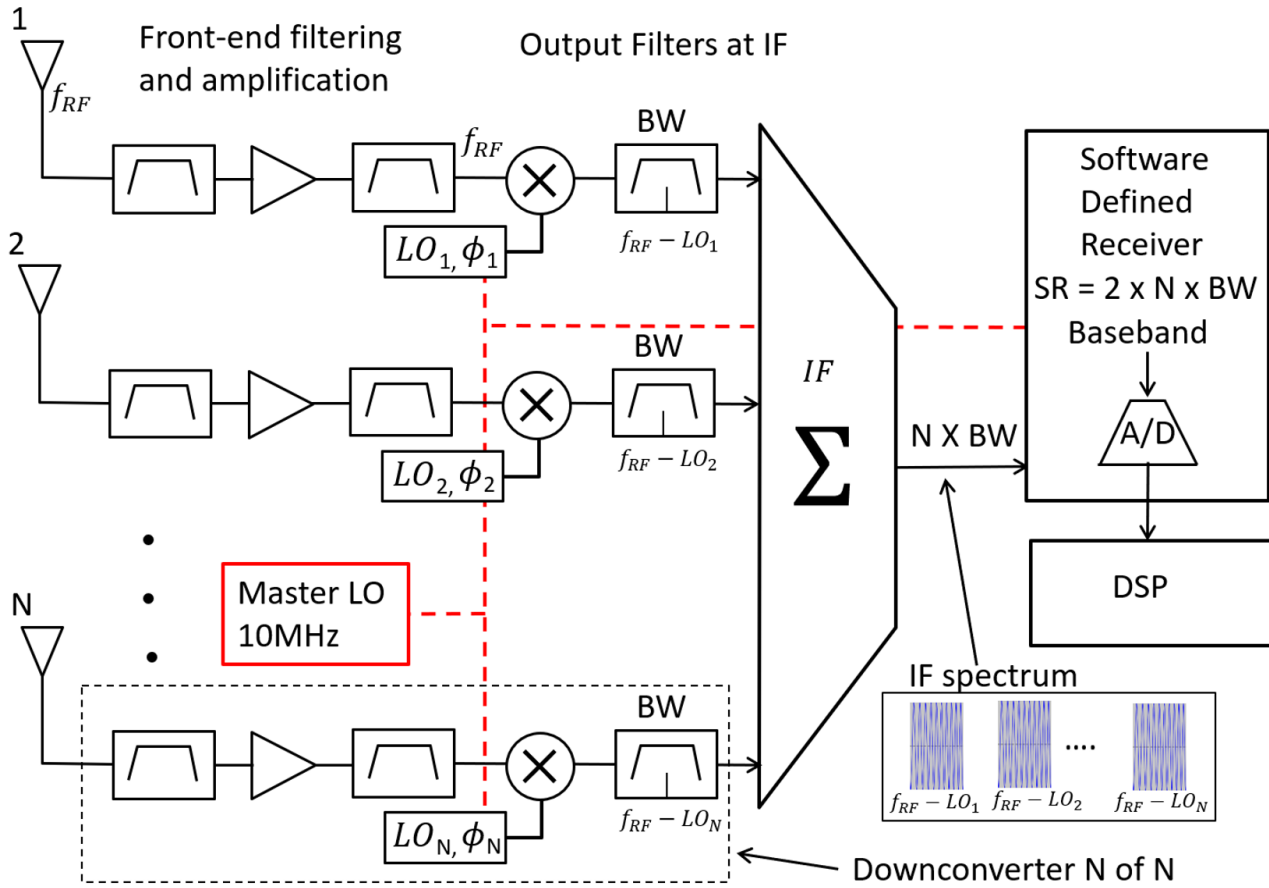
1

$f_{RF}$

Front-end filtering and amplification

Output Filters at IF

$f_{RF}$

BW

$LO_{1,} \phi_1$

$f_{RF} - LO_1$

Software Defined Receiver SR = 2 x N x BW Baseband

2

BW

$IF$

$\Sigma$

$LO_{2,} \phi_2$

$f_{RF} - LO_2$

N X BW

A/D

DSP

Master LO 10MHz

N

IF spectrum

BW

$LO_{N,} \phi_N$

$f_{RF} - LO_N$

$f_{RF} - LO_1$ $f_{RF} - LO_2$ .... $f_{RF} - LO_N$

Downconverter N of N